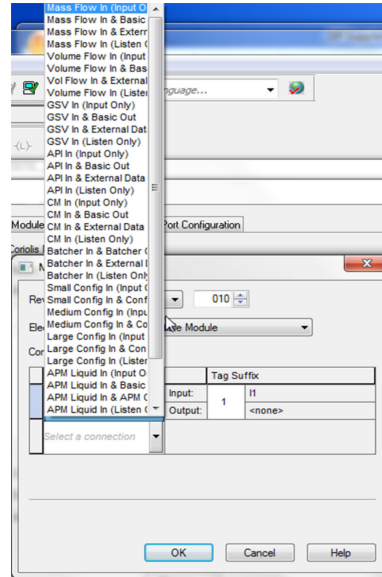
Mass Flow In (Input O
Mass Flow In & Basic
Mass Flow In & Extern
Mass Flow In (Listen O
Volume Flow In (Input
Volume Flow In & Bas
Vol Flow In & External
Volume Flow In (Listen
GSV In (Input Only)
GSV In & Basic Out
GSV In & External Data
GSV In (Listen Only)
API In (Input Only)
API In & Basic Out
API In & External Data
API In (Listen Only)
CM In (Input Only)
CM In & Basic Out
CM In & External Data
CM In (Listen Only)
Batcher In & Batcher C
Batcher In & External I
Batcher In (Listen Only
Small Config In (Input C
Small Config In & Conf
Medium Config In (Inpu
Medium Config In & Co
Large Config In (Input
Large Config In & Con
Large Config In (Listen
APM Liquid In (Input O
APM Liquid In & Basic
APM Liquid In & APM C
APM Liquid In (Listen C

Select a connection

nguage...

-(L)-

Module

Port Configuration

Coriolis

M

Re

010

Ele

e Module

Cor

Tag Suffix

Input:

1

I1

Output:

<none>

OK

Cancel

Help